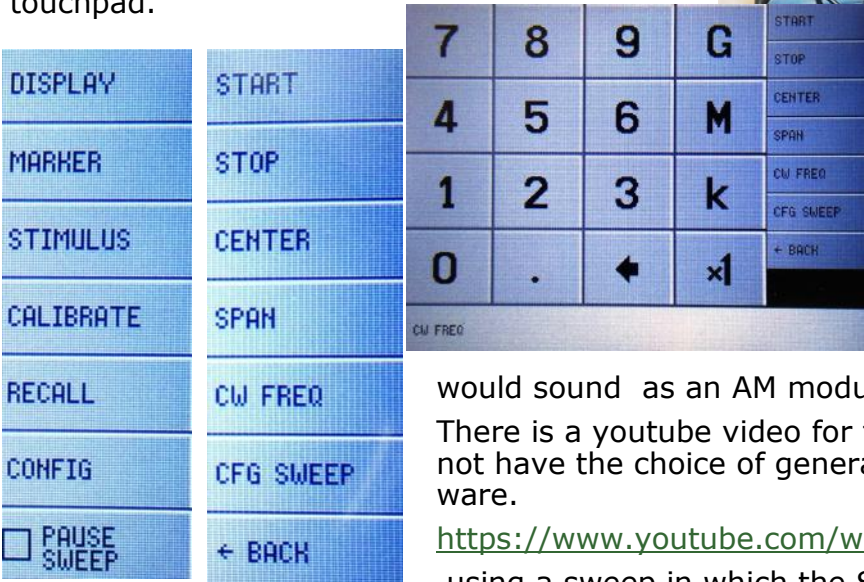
touchpad.

DISPLAY
MARKER
STIMULUS
CALIBRATE
RECALL
CONFIG
PAUSE SWEEP

START
STOP
CENTER
SPAN
CW FREQ
CFG SWEEP
← BACK

| 7 | 8 | 9 | G |
|---|---|---|---|
| 4 | 5 | 6 | M |
| 1 | 2 | 3 | k |
| 0 | . | ← | ×1 |

START
STOP
CENTER
SPAN
CW FREQ
CFG SWEEP
← BACK

CW FREQ

would sound as an AM modu

There is a youtube video for not have the choice of genera ware.

https://www.youtube.com/w

using a sweep in which the S